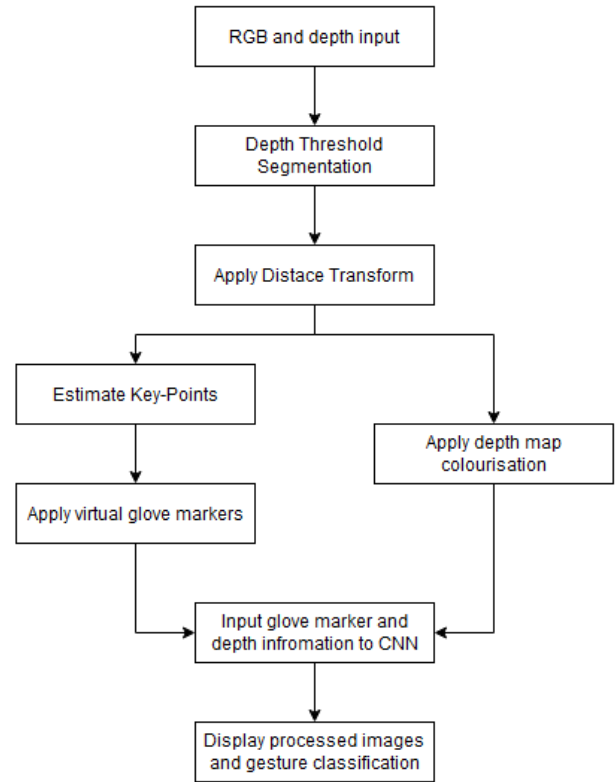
RGB and depth input

Depth Threshold Segmentation

Apply Distace Transform

Estimate Key-Points

Apply virtual glove markers

Apply depth map colourisation

Input glove marker and depth infromation to CNN

Display processed images and gesture classification